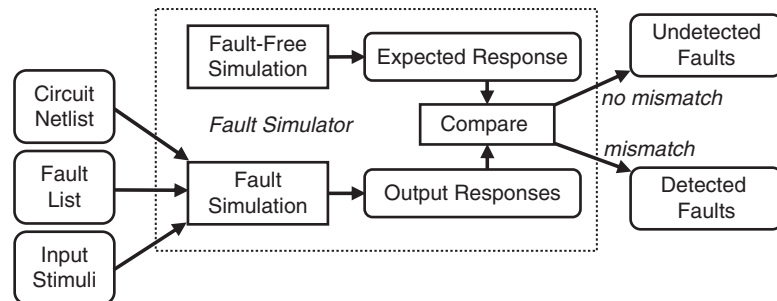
Fault-Free Simulation

Expected Response

Undetected Faults

Circuit Netlist

Fault Simulator

no mismatch

Compare

mismatch

Fault List

Fault Simulation

Output Responses

Detected Faults

Input Stimuli